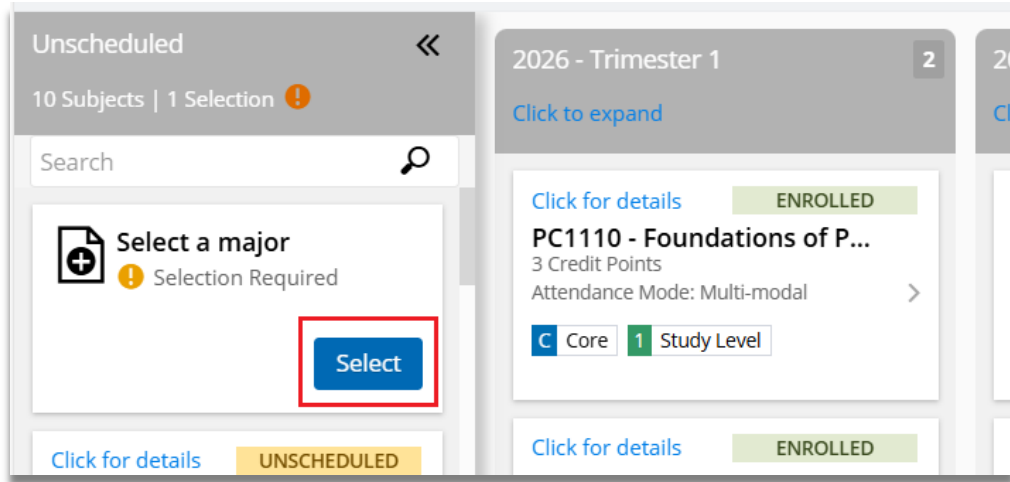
Unscheduled
«
10 Subjects | 1 Selection !

Search

Select a major
! Selection Required

Select

Click for details UNSCHEDULED

2026 - Trimester 1 2
Click to expand

Click for details ENROLLED
PC1110 - Foundations of P...
3 Credit Points
Attendance Mode: Multi-modal
C Core 1 Study Level

Click for details ENROLLED

20
Cl